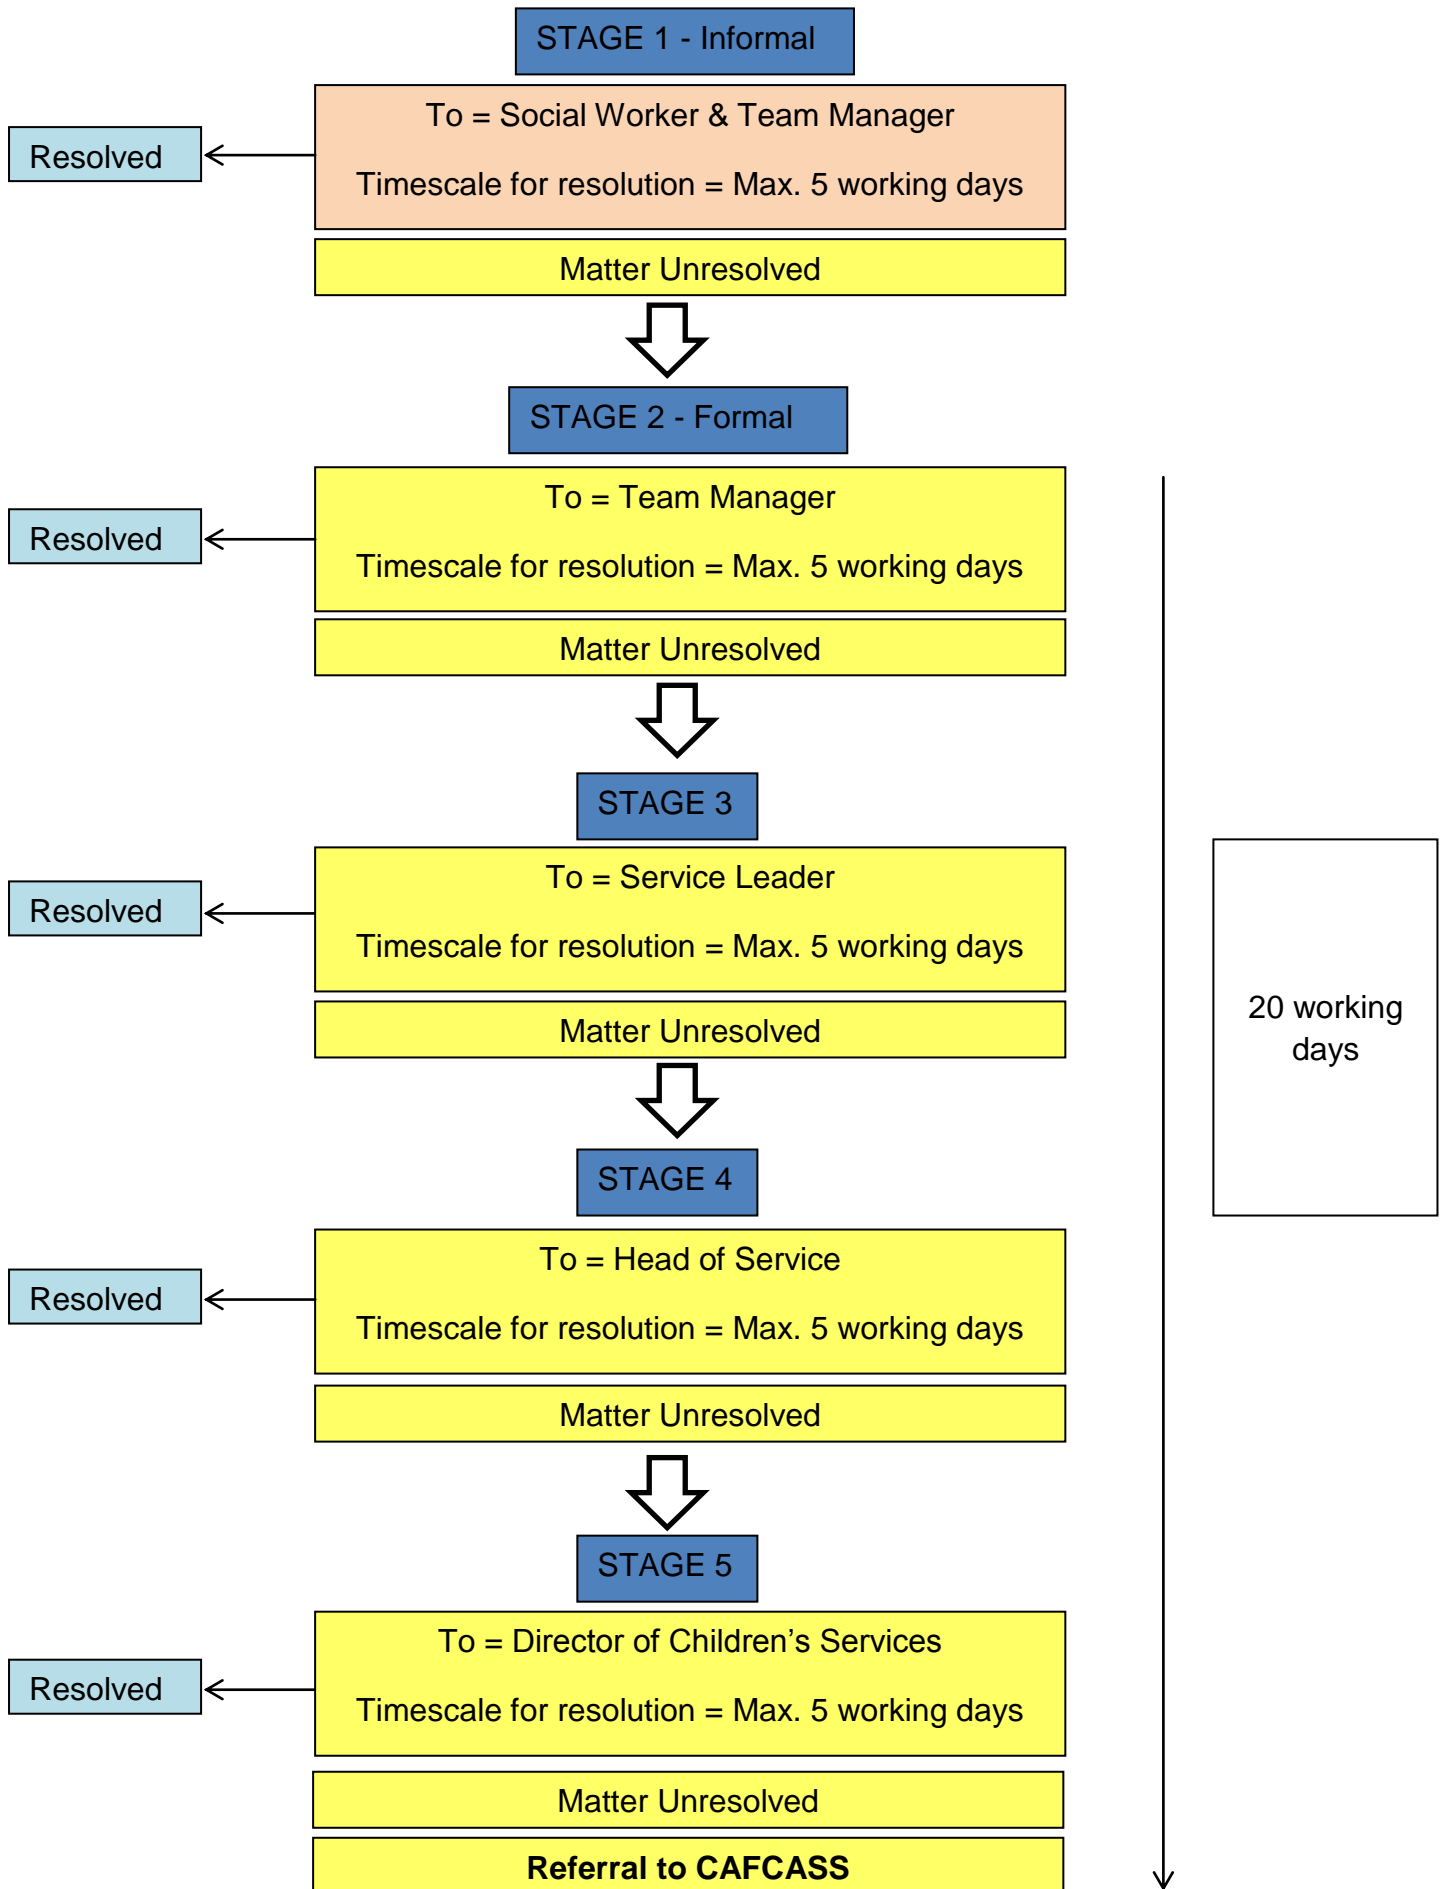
STAGE 1 - Informal

Resolved

To = Social Worker & Team Manager

Timescale for resolution = Max. 5 working days

Matter Unresolved

STAGE 2 - Formal

Resolved

To = Team Manager

Timescale for resolution = Max. 5 working days

Matter Unresolved

STAGE 3

Resolved

To = Service Leader

Timescale for resolution = Max. 5 working days

Matter Unresolved

20 working days

STAGE 4

Resolved

To = Head of Service

Timescale for resolution = Max. 5 working days

Matter Unresolved

STAGE 5

Resolved

To = Director of Children's Services

Timescale for resolution = Max. 5 working days

Matter Unresolved

**Referral to CAFCASS**